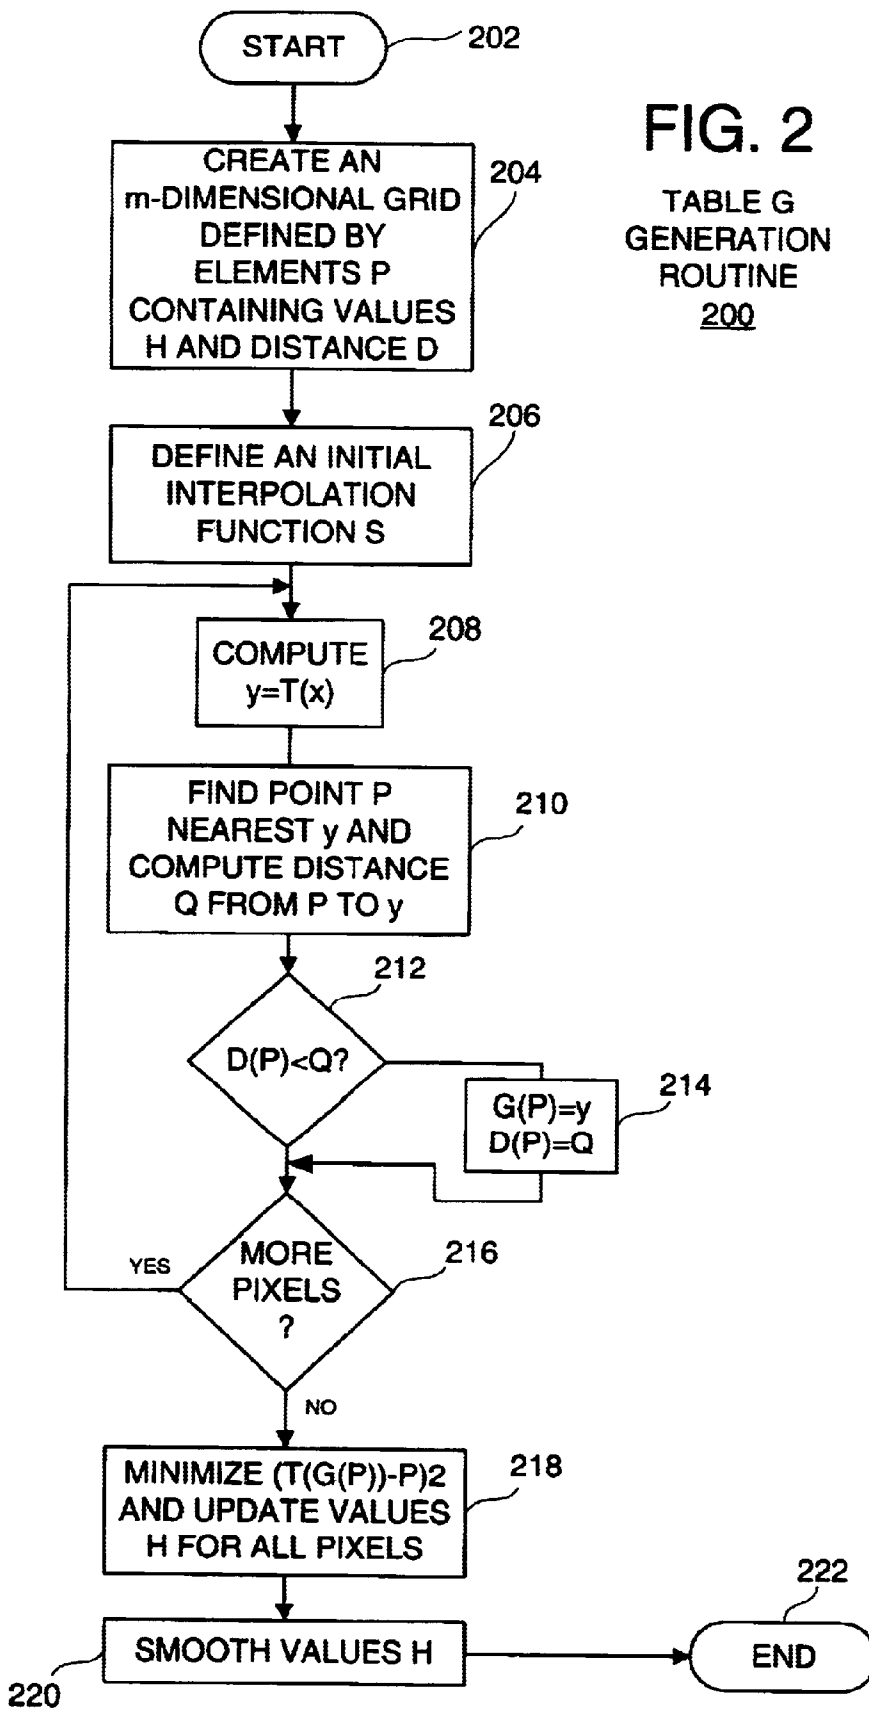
START
202

FIG. 2

TABLE G GENERATION ROUTINE
200

CREATE AN m-DIMENSIONAL GRID DEFINED BY ELEMENTS P CONTAINING VALUES H AND DISTANCE D
204

DEFINE AN INITIAL INTERPOLATION FUNCTION S
206

COMPUTE y=T(x)
208

FIND POINT P NEAREST y AND COMPUTE DISTANCE Q FROM P TO y
210

D(P)<Q?
212

G(P)=y
D(P)=Q
214

YES
MORE PIXELS ?
216

NO

MINIMIZE (T(G(P))-P)2 AND UPDATE VALUES H FOR ALL PIXELS
218

SMOOTH VALUES H
220

END
222